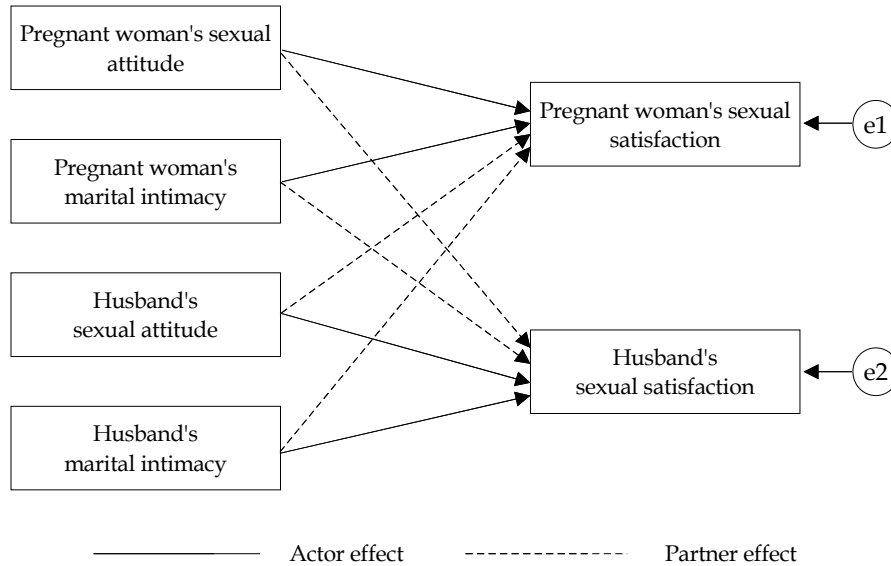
Pregnant woman's sexual attitude

Pregnant woman's marital intimacy

Husband's sexual attitude

Husband's marital intimacy

Pregnant woman's sexual satisfaction

e1

Husband's sexual satisfaction

e2

Actor effect

Partner effect